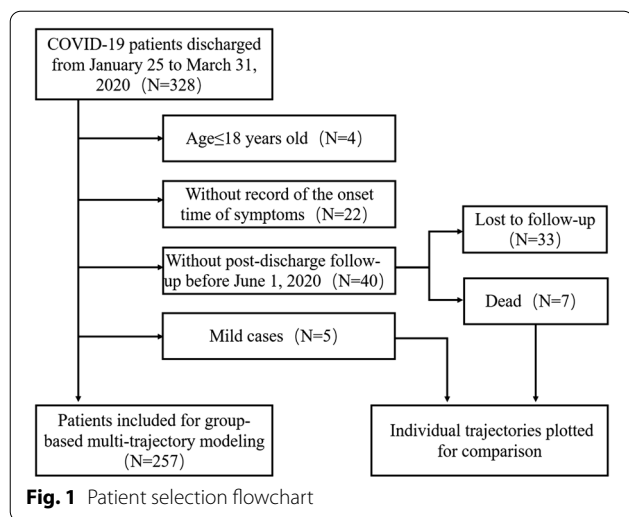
COVID-19 patients discharged from January 25 to March 31, 2020 (N=328)

Age≤18 years old (N=4)

Without record of the onset time of symptoms (N=22)

Without post-discharge follow-up before June 1, 2020 (N=40)

Lost to follow-up (N=33)

Dead (N=7)

Mild cases (N=5)

Patients included for group-based multi-trajectory modeling (N=257)

Individual trajectories plotted for comparison

**Fig. 1** Patient selection flowchart